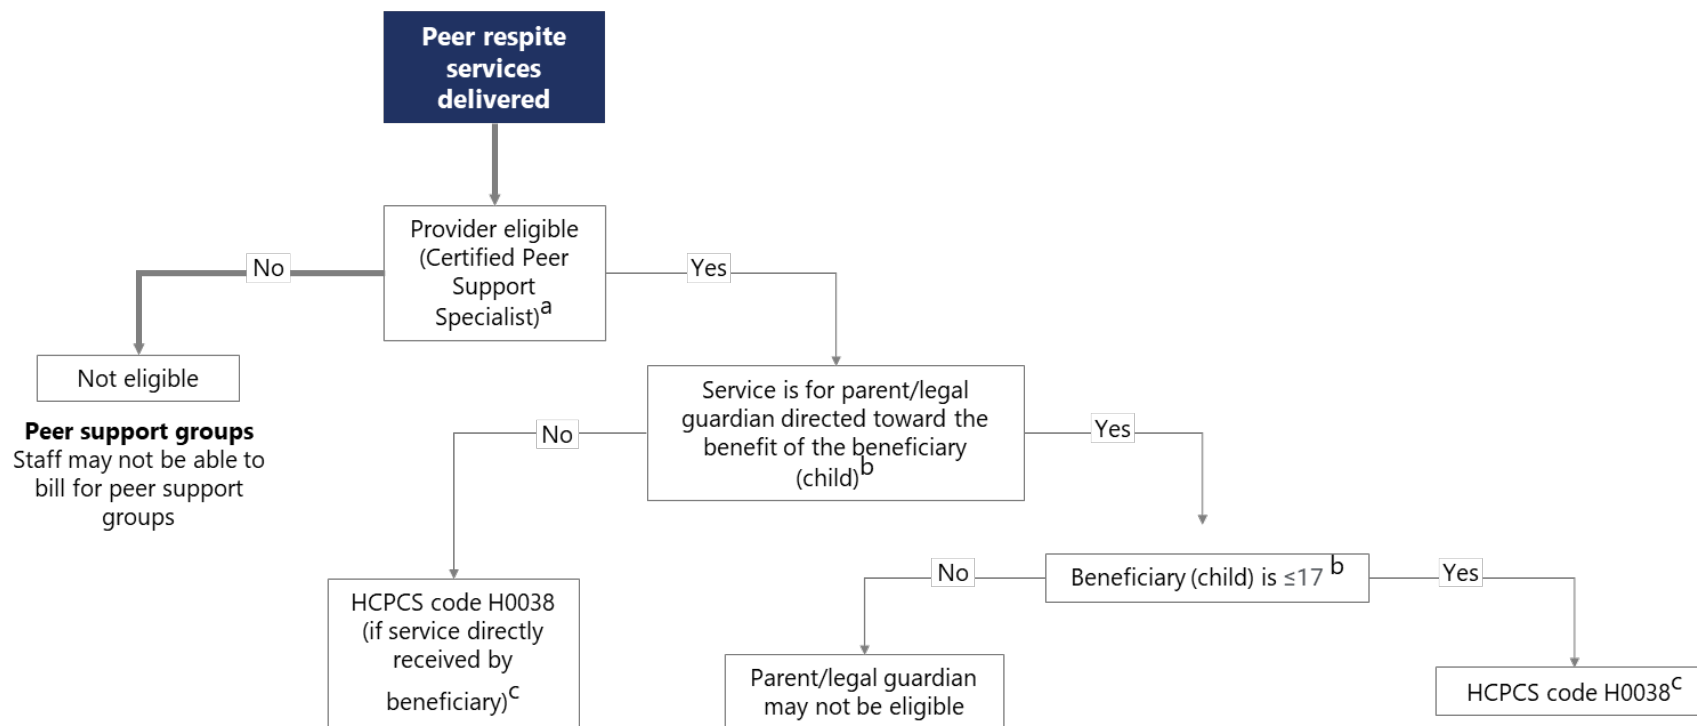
Peer respite services delivered

Provider eligible (Certified Peer Support Specialist)$^{a}$

No

Not eligible

**Peer support groups**
Staff may not be able to bill for peer support groups

Yes

Service is for parent/legal guardian directed toward the benefit of the beneficiary (child)$^{b}$

No

HCPCS code H0038 (if service directly received by beneficiary)$^{c}$

Yes

Beneficiary (child) is $\leq 17$ $^{b}$

No

Parent/legal guardian may not be eligible

Yes

HCPCS code H0038$^{c}$